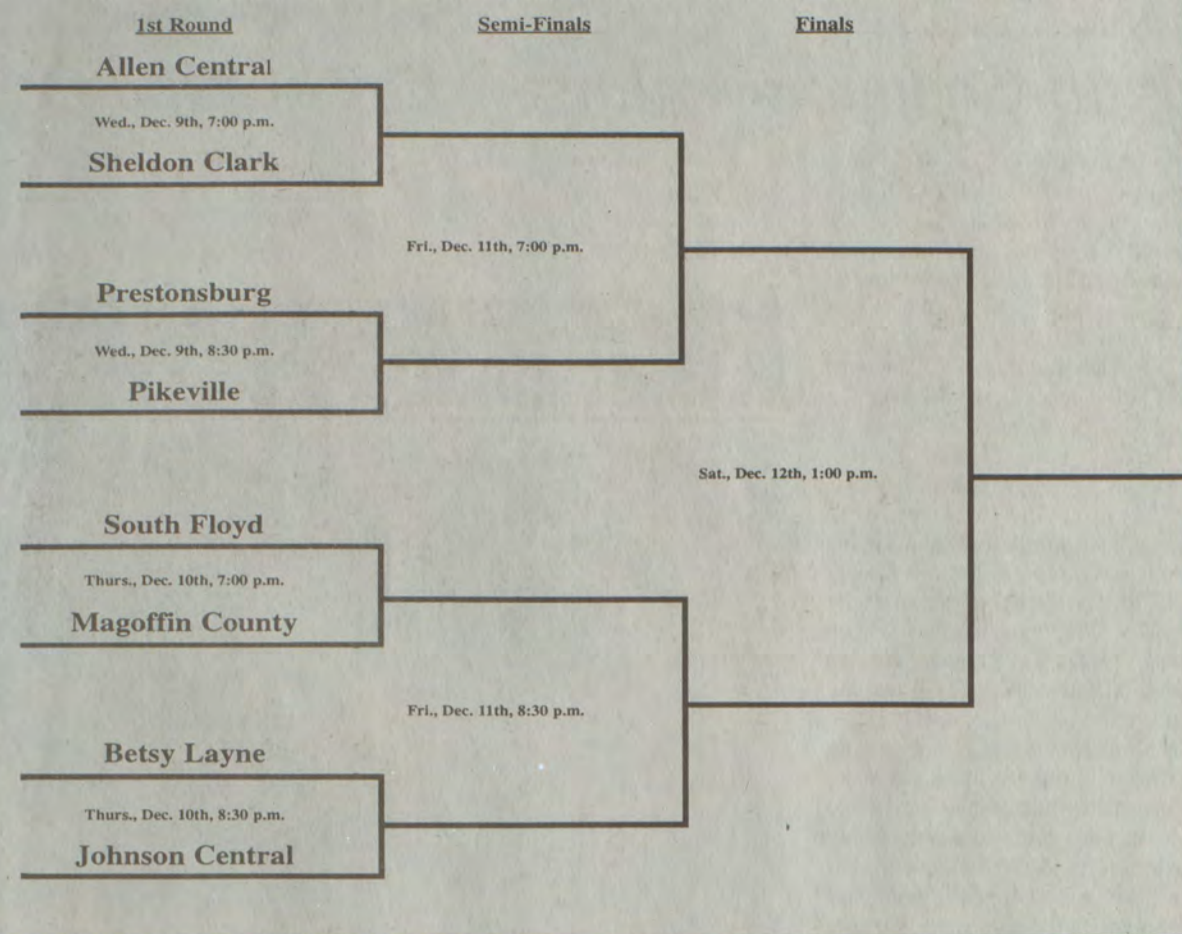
1st Round

Semi-Finals

Finals

Allen Central

Wed., Dec. 9th, 7:00 p.m.

Sheldon Clark

Fri., Dec. 11th, 7:00 p.m.

Prestonsburg

Wed., Dec. 9th, 8:30 p.m.

Pikeville

Sat., Dec. 12th, 1:00 p.m.

South Floyd

Thurs., Dec. 10th, 7:00 p.m.

Magoffin County

Fri., Dec. 11th, 8:30 p.m.

Betsy Layne

Thurs., Dec. 10th, 8:30 p.m.

Johnson Central